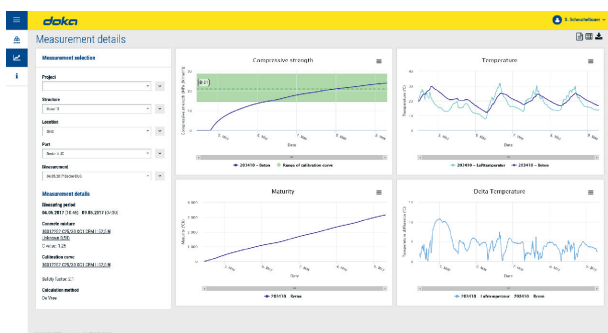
doka

S. Schmidhuber

Measurement details

Measurement selection

Project

Structure

Location

Part

Measurement

Measurement details

Measuring period

04.05.2017 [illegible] 01.05.2017 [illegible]

Concrete mixture

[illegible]

Calibration curve

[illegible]

Safety factor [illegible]

Calculation method

De Vree

Compressive strength

Compressive strength [MPa]

Date

203410 - Beton

Range of calibration curve

Temperature

Temperature [°C]

Date

203410 - Lufttemperatur

203410 - Beton

Maturity

Maturity

Date

203410 Beton

Delta Temperature

Temperature difference [°C]

Date

203410 - Lufttemperatur 203410 - Beton